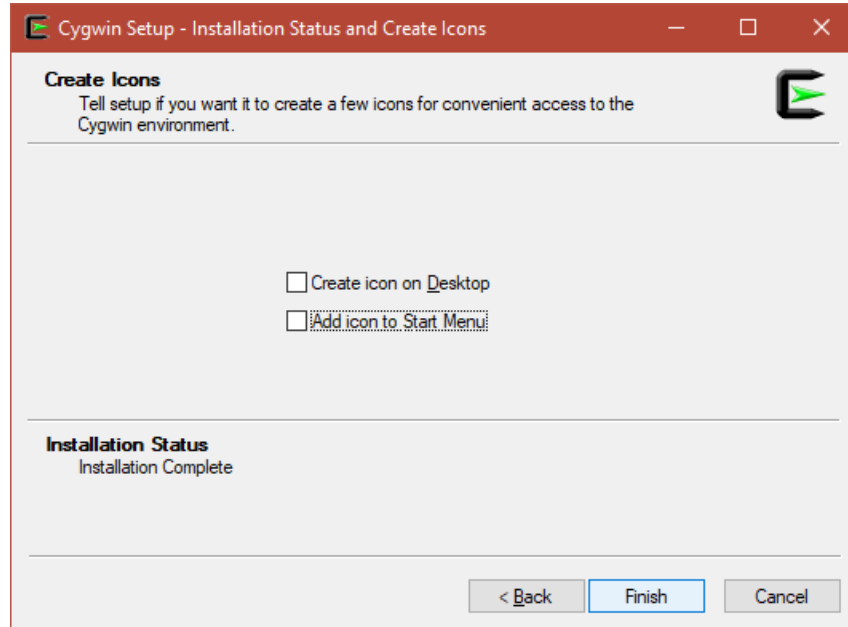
Cygwin Setup - Installation Status and Create Icons

Create Icons
Tell setup if you want it to create a few icons for convenient access to the Cygwin environment.

Create icon on Desktop
Add icon to Start Menu

Installation Status
Installation Complete

< Back
Finish
Cancel